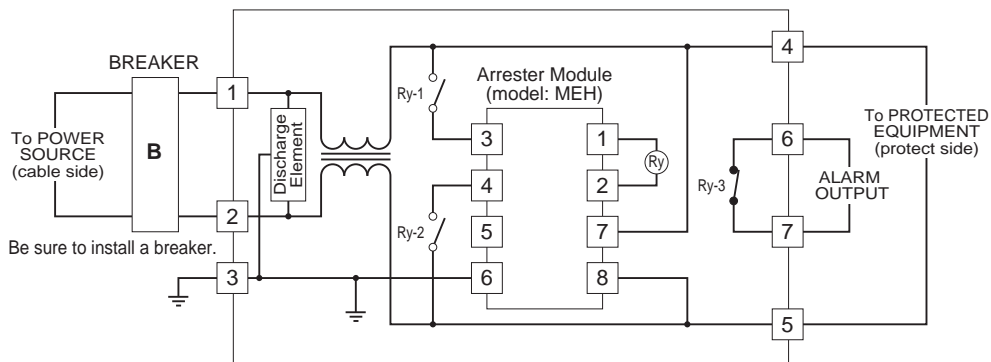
BREAKER

To POWER SOURCE (cable side)

B

1

2

3

Be sure to install a breaker.

Discharge Element

Ry-1

Ry-2

Arrester Module (model: MEH)

3

4

5

6

1

2

7

8

Ry

4

6

7

5

Ry-3

ALARM OUTPUT

To PROTECTED EQUIPMENT (protect side)